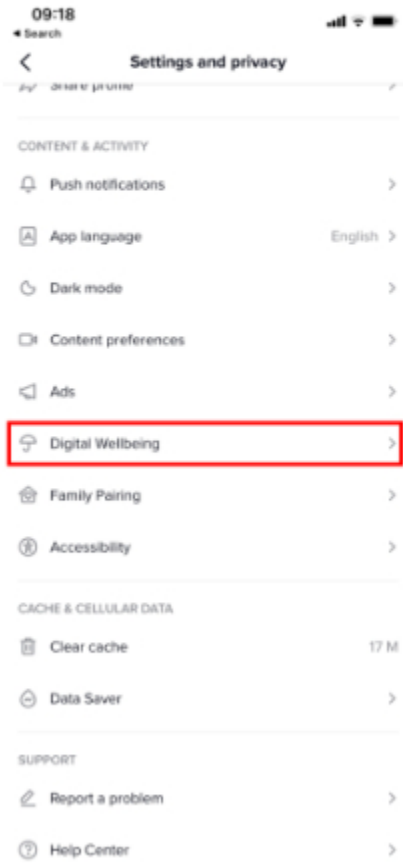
09:18
◂ Search

Settings and privacy

Share profile

CONTENT & ACTIVITY

Push notifications

App language English

Dark mode

Content preferences

Ads

Digital Wellbeing

Family Pairing

Accessibility

CACHE & CELLULAR DATA

Clear cache 17 M

Data Saver

SUPPORT

Report a problem

Help Center